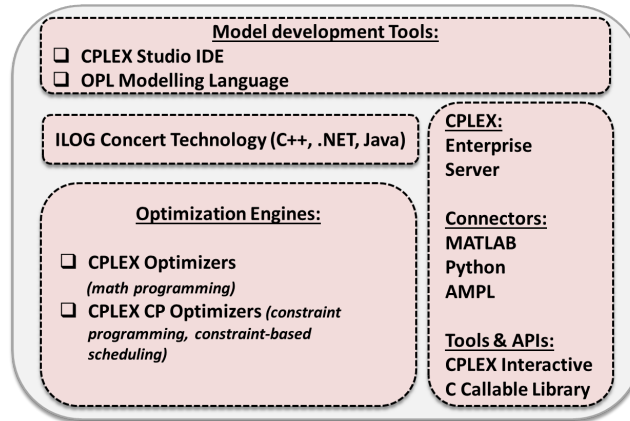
Model development Tools:
❑ CPLEX Studio IDE
❑ OPL Modelling Language

ILOG Concert Technology (C++, .NET, Java)

Optimization Engines:

❑ CPLEX Optimizers (math programming)
❑ CPLEX CP Optimizers (constraint programming, constraint-based scheduling)

CPLEX:
Enterprise
Server

Connectors:
MATLAB
Python
AMPL

Tools & APIs:
CPLEX Interactive
C Callable Library